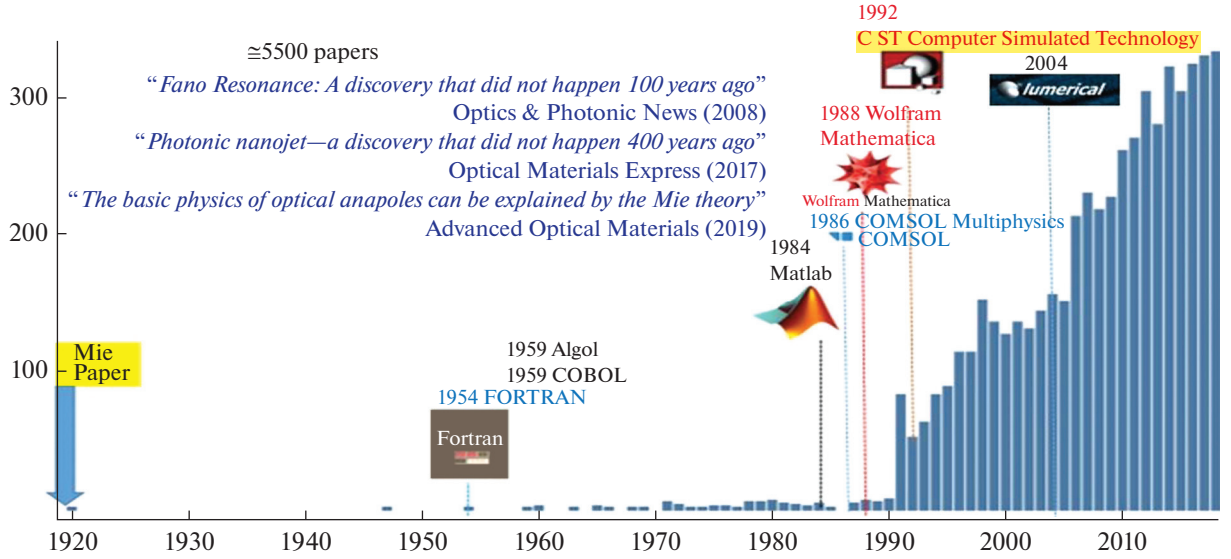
≅5500 papers

"*Fano Resonance: A discovery that did not happen 100 years ago*"
Optics & Photonic News (2008)

"*Photonic nanojet—a discovery that did not happen 400 years ago*"
Optical Materials Express (2017)

"*The basic physics of optical anapoles can be explained by the Mie theory*"
Advanced Optical Materials (2019)

1992
C ST Computer Simulated Technology

2004
lumerical

1988 Wolfram Mathematica

Wolfram Mathematica

1986 COMSOL Multiphysics
COMSOL

1984
Matlab

Mie Paper

1959 Algol
1959 COBOL

1954 FORTRAN

Fortran

300
200
100

1920 1930 1940 1950 1960 1970 1980 1990 2000 2010